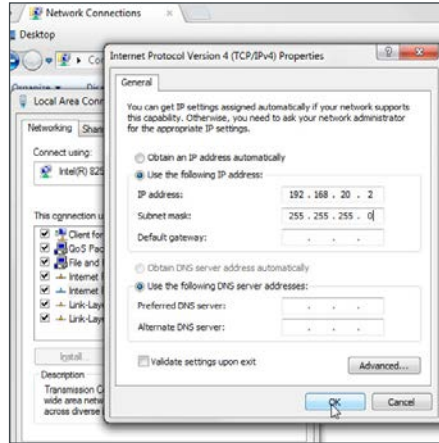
Network Connections ×
Desktop
Co
Organize ▾ Dis
Local Area Conn
Networking Shar
Connect using:
Intel(R) 825
This connection u
Client for
QoS Pac
File and
Internet
Internet
Link-Lay
Link-Lay
Install
Description
Transmission C
wide area netw
across diverse

Internet Protocol Version 4 (TCP/IPv4) Properties
?
×
General
You can get IP settings assigned automatically if your network supports this capability. Otherwise, you need to ask your network administrator for the appropriate IP settings.
Obtain an IP address automatically
Use the following IP address:
IP address: 192 . 168 . 20 . 2
Subnet mask: 255 . 255 . 255 . 0
Default gateway: . . .
Obtain DNS server address automatically
Use the following DNS server addresses:
Preferred DNS server: . . .
Alternate DNS server: . . .
Validate settings upon exit
Advanced...
OK
Cancel